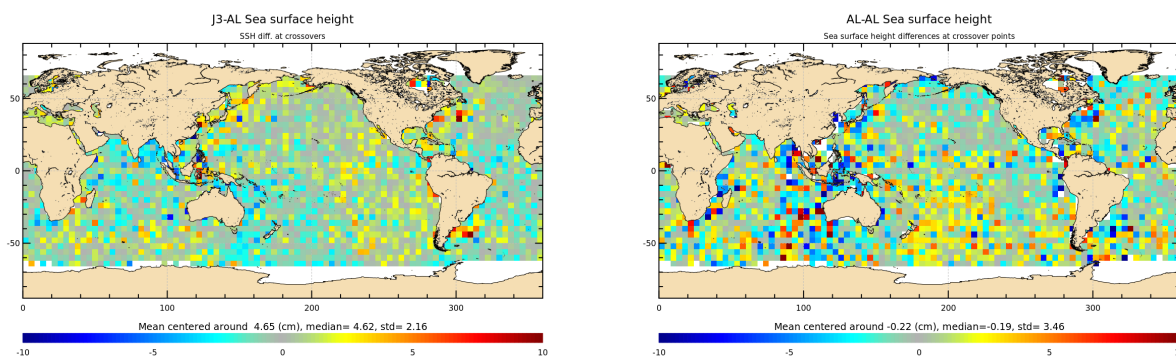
J3-AL Sea surface height
SSH diff. at crossovers

50
0
-50

0 100 200 300

Mean centered around 4.65 (cm), median= 4.62, std= 2.16

-10 -5 0 5 10

AL-AL Sea surface height
Sea surface height differences at crossover points

50
0
-50

0 100 200 300

Mean centered around -0.22 (cm), median=-0.19, std= 3.46

-10 -5 0 5